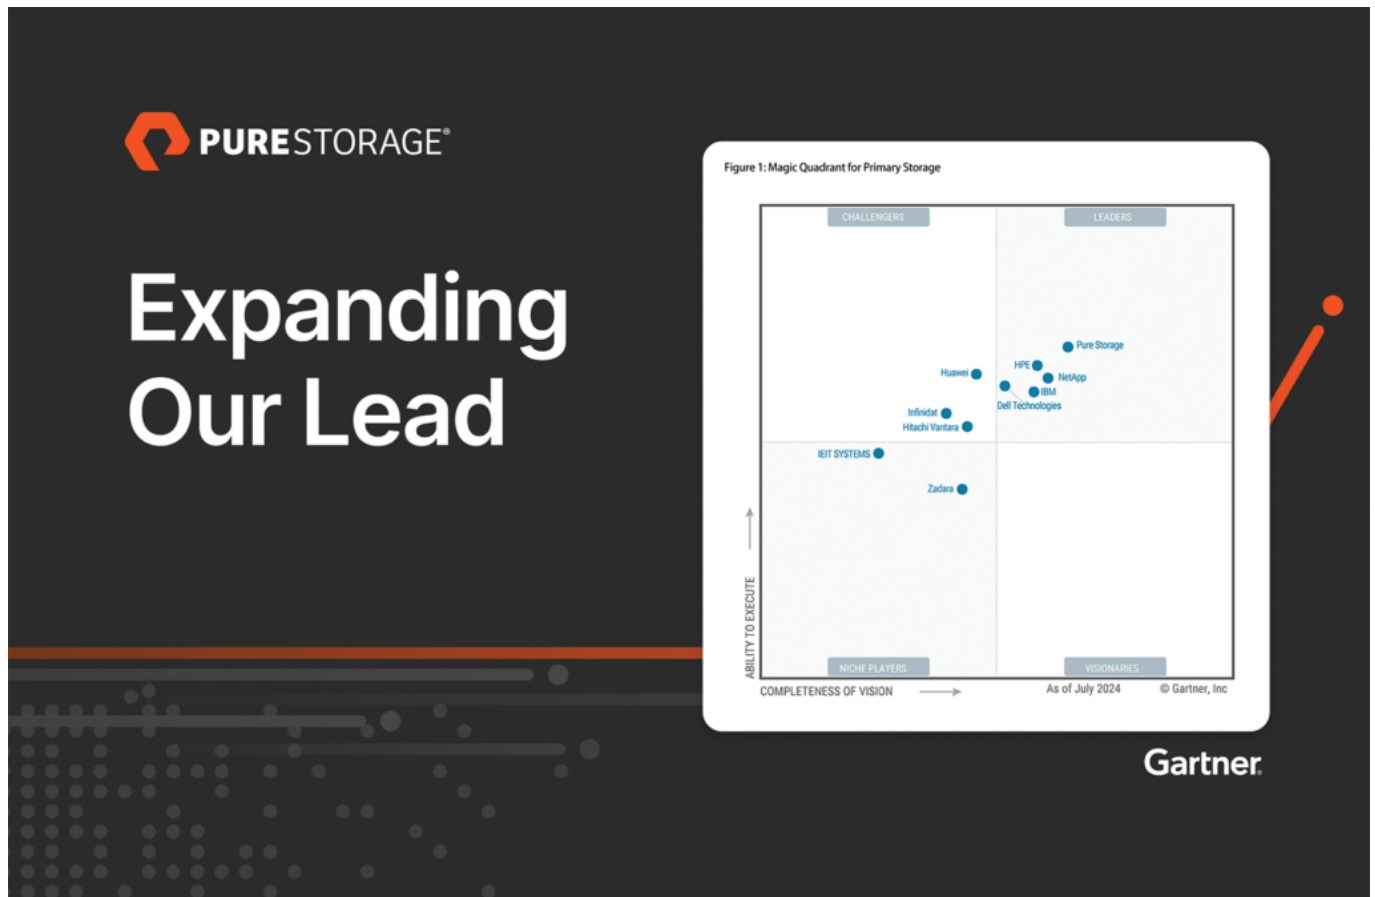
PURESTORAGE®

Expanding Our Lead

Figure 1: Magic Quadrant for Primary Storage

CHALLENGERS

LEADERS

Pure Storage

HPE

NetApp

IBM

Dell Technologies

Huawei

Infinidat

Hitachi Vantara

IEIT SYSTEMS

Zadara

ABILITY TO EXECUTE

NICHE PLAYERS

VISIONARIES

COMPLETENESS OF VISION

As of July 2024

© Gartner, Inc

Gartner